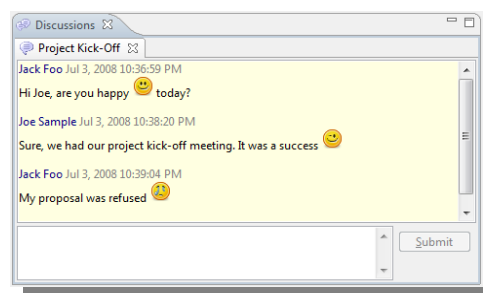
Discussions ☒

Project Kick-Off ☒

Jack Foo Jul 3, 2008 10:36:59 PM

Hi Joe, are you happy today?

Joe Sample Jul 3, 2008 10:38:20 PM

Sure, we had our project kick-off meeting. It was a success

Jack Foo Jul 3, 2008 10:39:04 PM

My proposal was refused

Submit